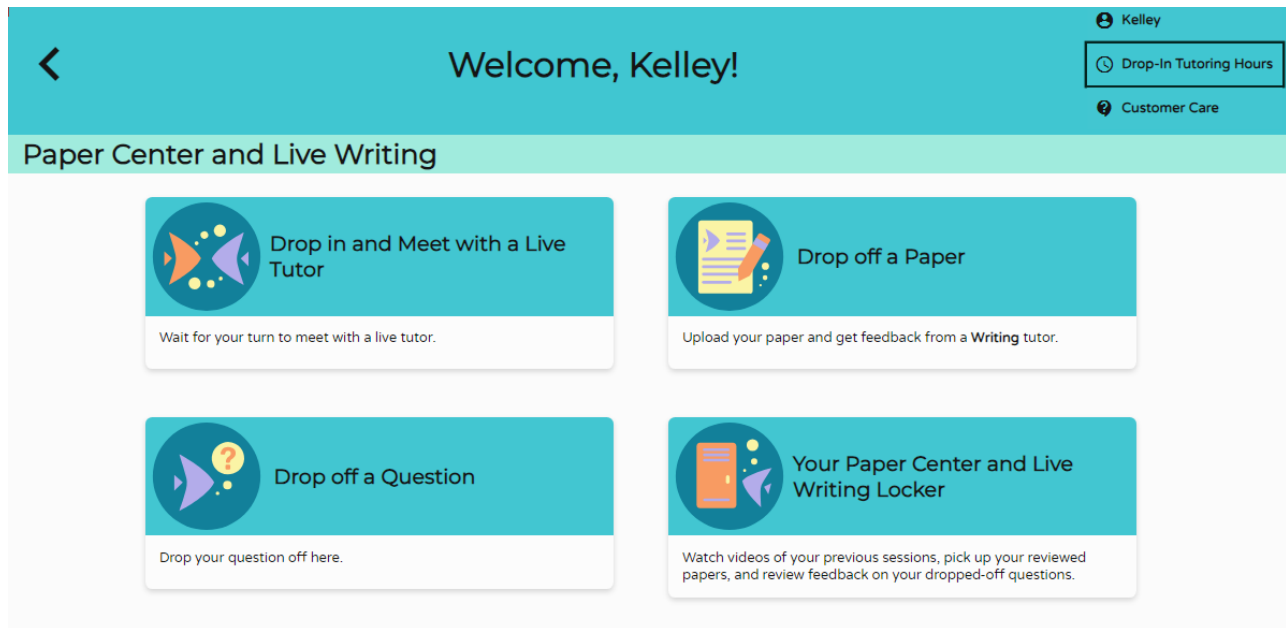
Welcome, Kelley!

Kelley

Drop-In Tutoring Hours

Customer Care

Paper Center and Live Writing

Drop in and Meet with a Live Tutor

Wait for your turn to meet with a live tutor.

Drop off a Paper

Upload your paper and get feedback from a **Writing** tutor.

Drop off a Question

Drop your question off here.

Your Paper Center and Live Writing Locker

Watch videos of your previous sessions, pick up your reviewed papers, and review feedback on your dropped-off questions.